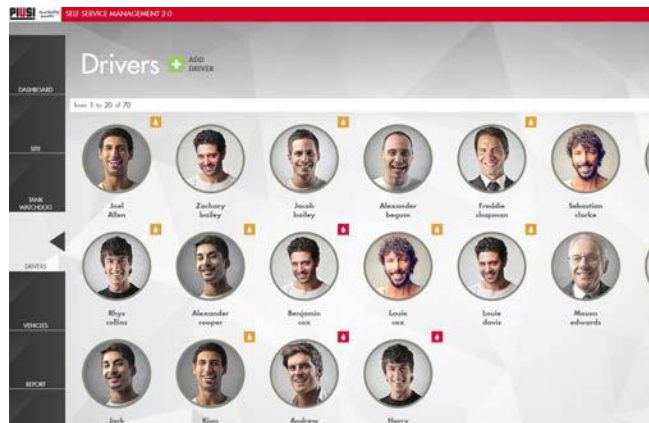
PIUSI SELF SERVICE MANAGEMENT 2.0

DASHBOARD

SITE

TANK WATCHDOG

DRIVERS

VEHICLES

REPORT

Drivers ADD DRIVER

Item 1 to 20 of 70

Joel Allen

Zachary bailey

Jacob bailey

Alexander begum

Freddie chapman

Sebastian clarke

Rhys collins

Alexander cooper

Benjamin cox

Louie cox

Louie davis

Mason edwards

Jack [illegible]

Kian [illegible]

Andrew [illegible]

Harry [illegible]